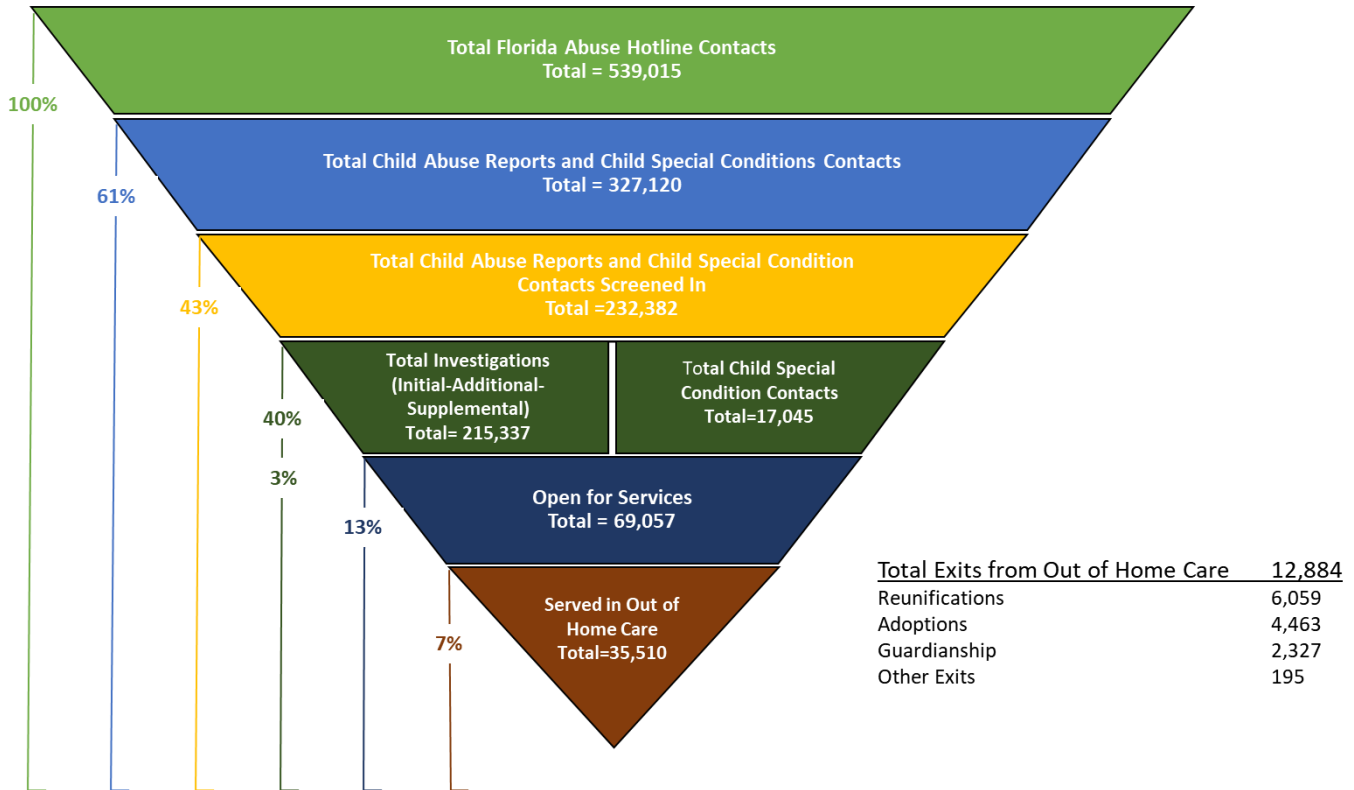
Total Florida Abuse Hotline Contacts
Total = 539,015

100%

Total Child Abuse Reports and Child Special Conditions Contacts
Total = 327,120

61%

Total Child Abuse Reports and Child Special Condition Contacts Screened In
Total =232,382

43%

Total Investigations (Initial-Additional-Supplemental)
Total= 215,337

Total Child Special Condition Contacts
Total=17,045

40%

3%

Open for Services
Total = 69,057

13%

Served in Out of Home Care
Total=35,510

7%

| Total Exits from Out of Home Care | 12,884 |
|---|---|
| Reunifications | 6,059 |
| Adoptions | 4,463 |
| Guardianship | 2,327 |
| Other Exits | 195 |